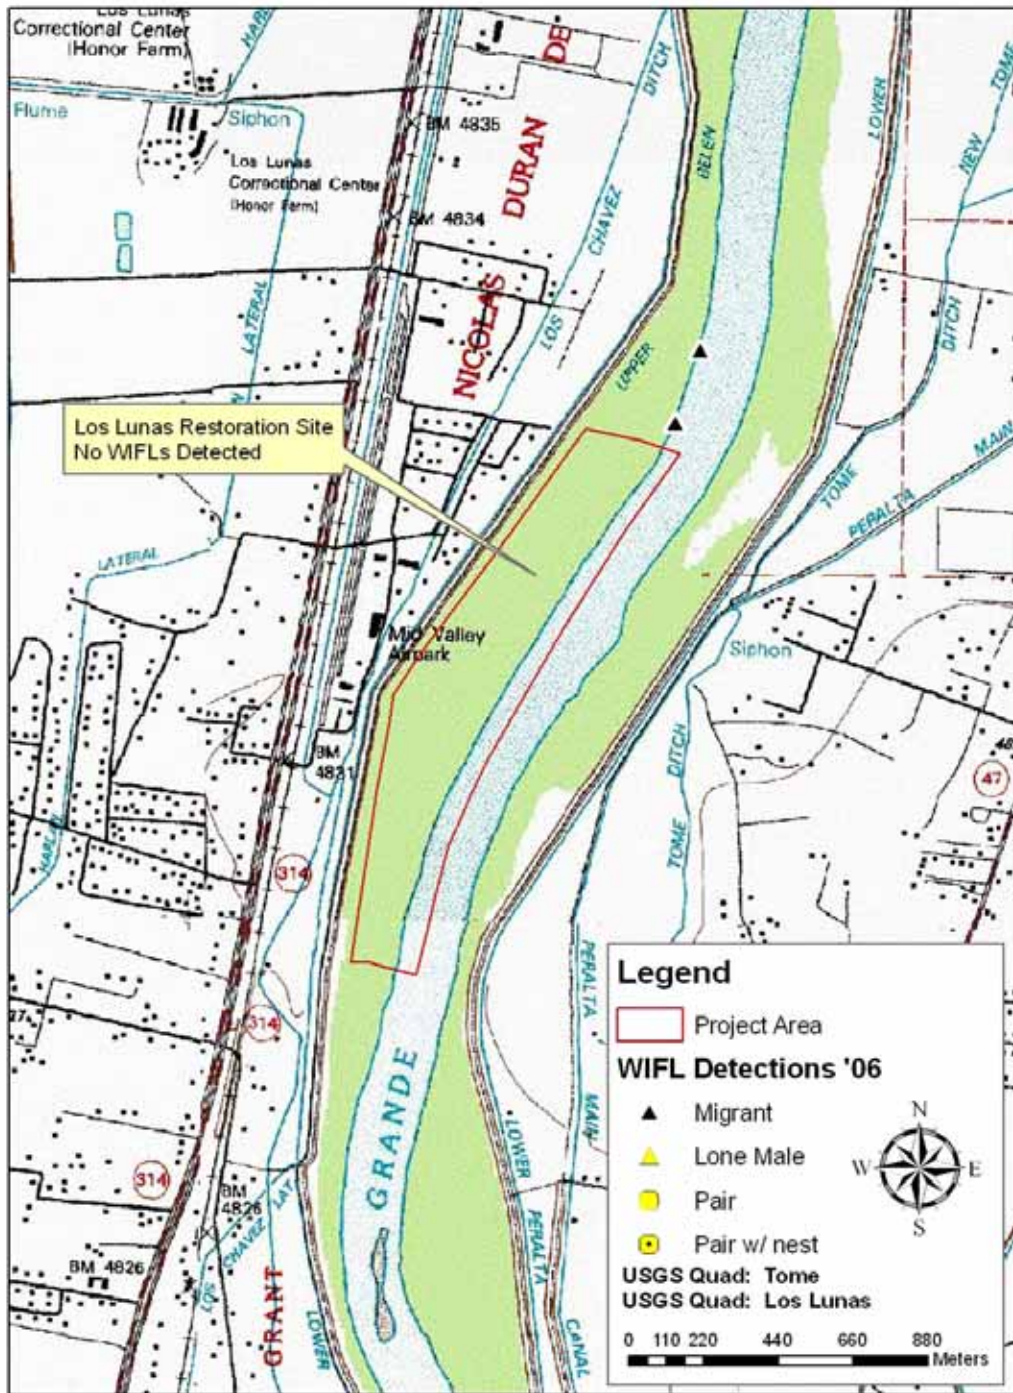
Los Lunas
Correctional Center
(Honor Farm)
HARLAN
DE
Flume
Siphon
BM 4835
DITCH
Los Lunas
Correctional Center
(Honor Farm)
DURAN
BELEN
LOWER
NEW
TOME
BM 4834
CHAVEZ
LATERAL
NICOLAS
LOS
DITCH
UPPER
Los Lunas Restoration Site
No WIFLs Detected
MAIN
TOME
PERALTA
LATERAL
Mid Valley
Airpark
Siphon
BM
4831
DITCH
47
HARLAN
TOME
314
PERALTA
314
GRANDE
MAIN
LOWER
314
BM
4826
LAT
CHAVEZ
PERALTA
BM 4826
LOS
GRANT
LOWER
CANAL

Legend
Project Area
WIFL Detections '06
Migrant
Lone Male
Pair
Pair w/ nest
USGS Quad: Tome
USGS Quad: Los Lunas
N
W
E
S
0 110 220 440 660 880
Meters